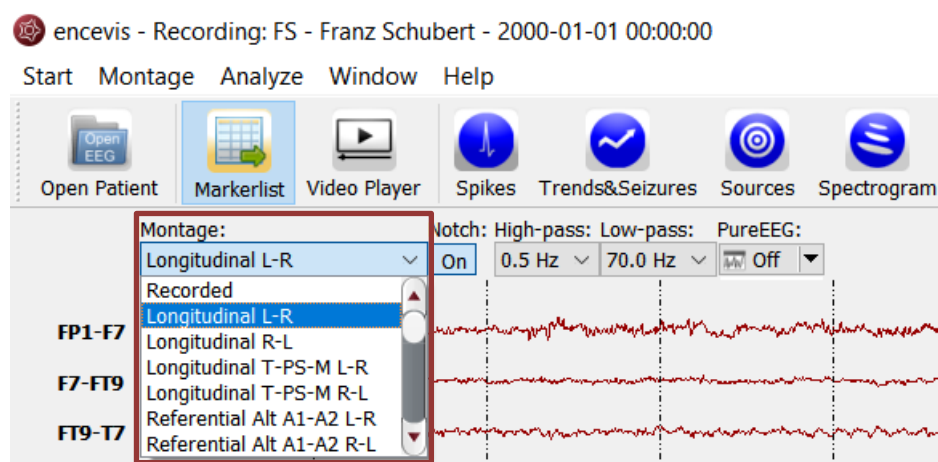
encevis - Recording: FS - Franz Schubert - 2000-01-01 00:00:00

Start Montage Analyze Window Help

Open EEG

Open Patient

Markerlist

Video Player

Spikes

Trends&Seizures

Sources

Spectrogram

Montage:

Longitudinal L-R

Notch: On

High-pass: 0.5 Hz

Low-pass: 70.0 Hz

PureEEG: Off

Recorded
Longitudinal L-R
Longitudinal R-L
Longitudinal T-PS-M L-R
Longitudinal T-PS-M R-L
Referential Alt A1-A2 L-R
Referential Alt A1-A2 R-L

FP1-F7
F7-FT9
FT9-T7